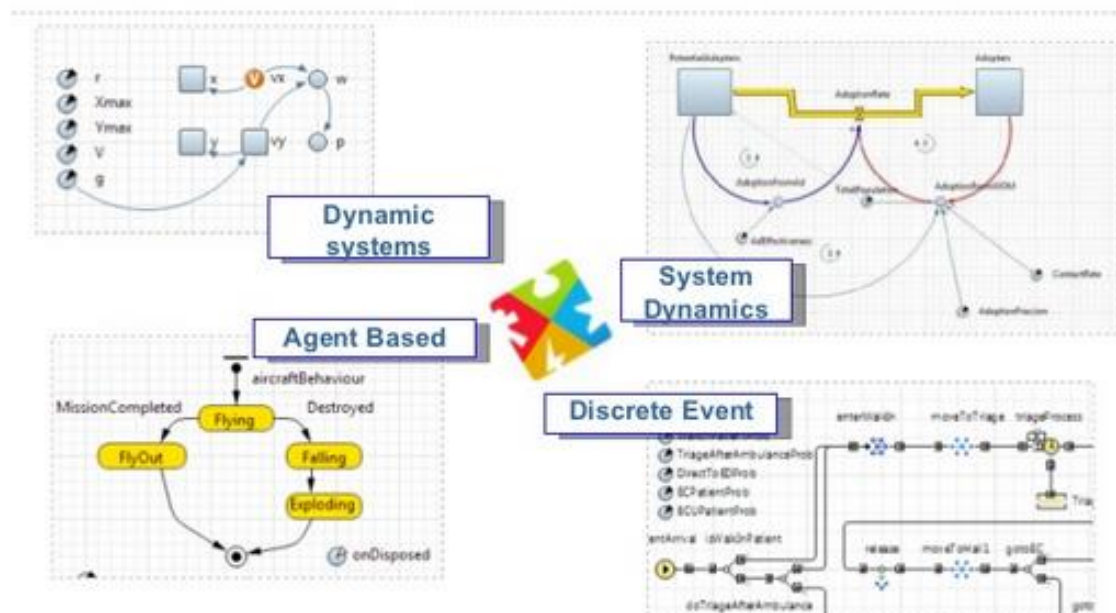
r
Xmax
Ymax
V
g
x
V
vx
w
y
vy
p

Dynamic systems

PotentialAdopters
Adopters
AdoptionRate
AdoptionFromAd
TotalPopulation
AdoptionFromWOM
AdEffectiveness
ContactRate
AdoptionFraction

System Dynamics

Agent Based

aircraftBehaviour
MissionCompleted
Destroyed
Flying
FlyOut
Falling
Exploding
onDisposed

Discrete Event

enterWalkIn
moveToTriage
triageProcess
TriageAfterAmbulanceProb
DirectToEDProb
ECPatientProb
ECUPatientProb
entArrival
isWalkInPatient
release
moveToWall1
gotoEC
doTriageAfterAmbulance
Tria
goto